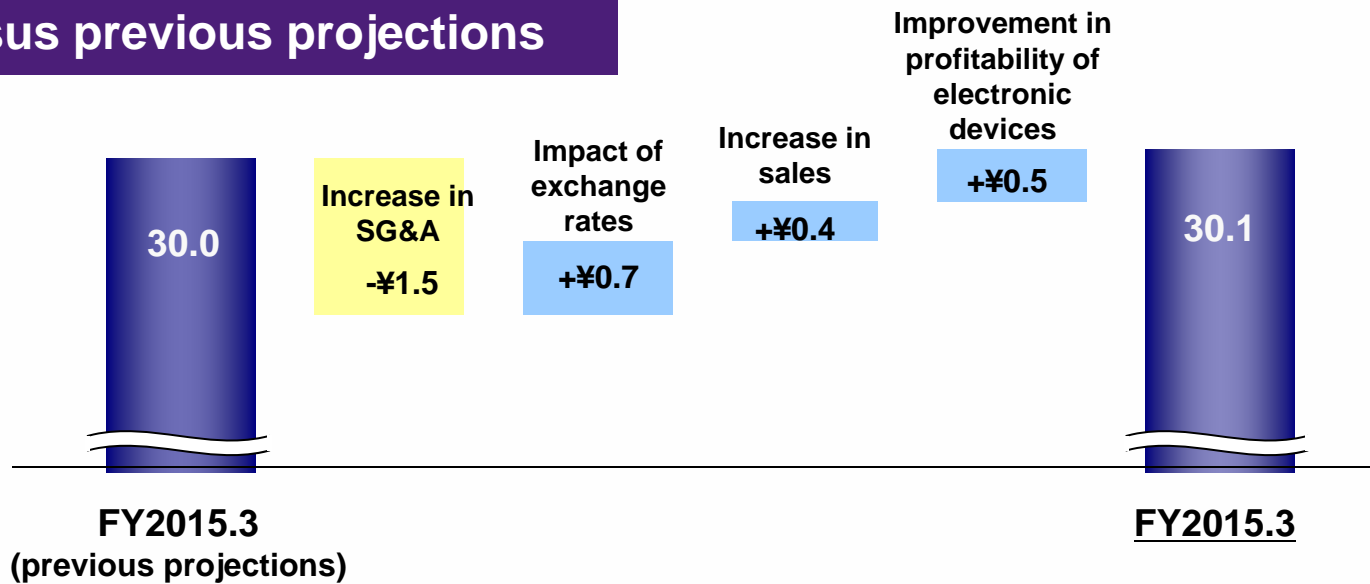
sus previous projections

30.0

Increase in SG&A

-¥1.5

Impact of exchange rates

+¥0.7

Increase in sales

+¥0.4

Improvement in profitability of electronic devices

+¥0.5

30.1

FY2015.3
(previous projections)

FY2015.3